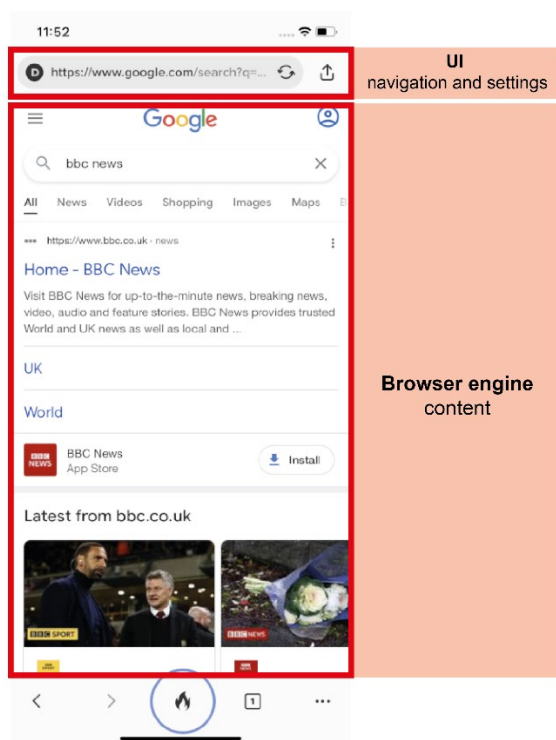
11:52

D https://www.google.com/search?q=...

UI
navigation and settings

Google

bbc news

All News Videos Shopping Images Maps B

https://www.bbc.co.uk › news

Home - BBC News

Visit BBC News for up-to-the-minute news, breaking news, video, audio and feature stories. BBC News provides trusted World and UK news as well as local and ...

UK

World

BBC NEWS

BBC News
App Store

Install

Latest from bbc.co.uk

BBC SPORT

BBC NEWS

Browser engine
content

1